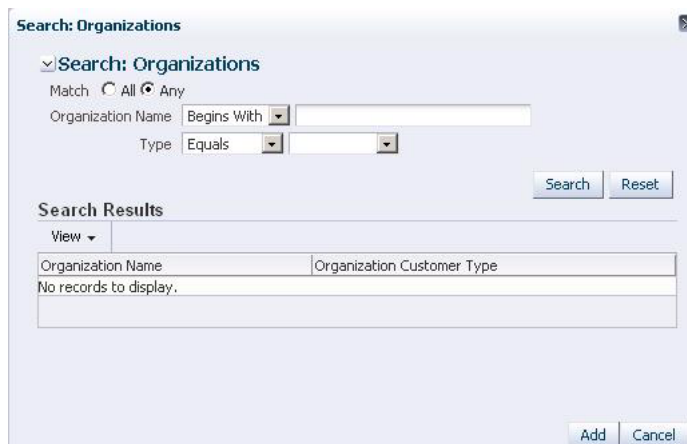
Search: Organizations

Search: Organizations

Match All Any

Organization Name Begins With

Type Equals

Search Reset

Search Results

View

| Organization Name | Organization Customer Type |
|---|---|
| No records to display. | |

Add Cancel